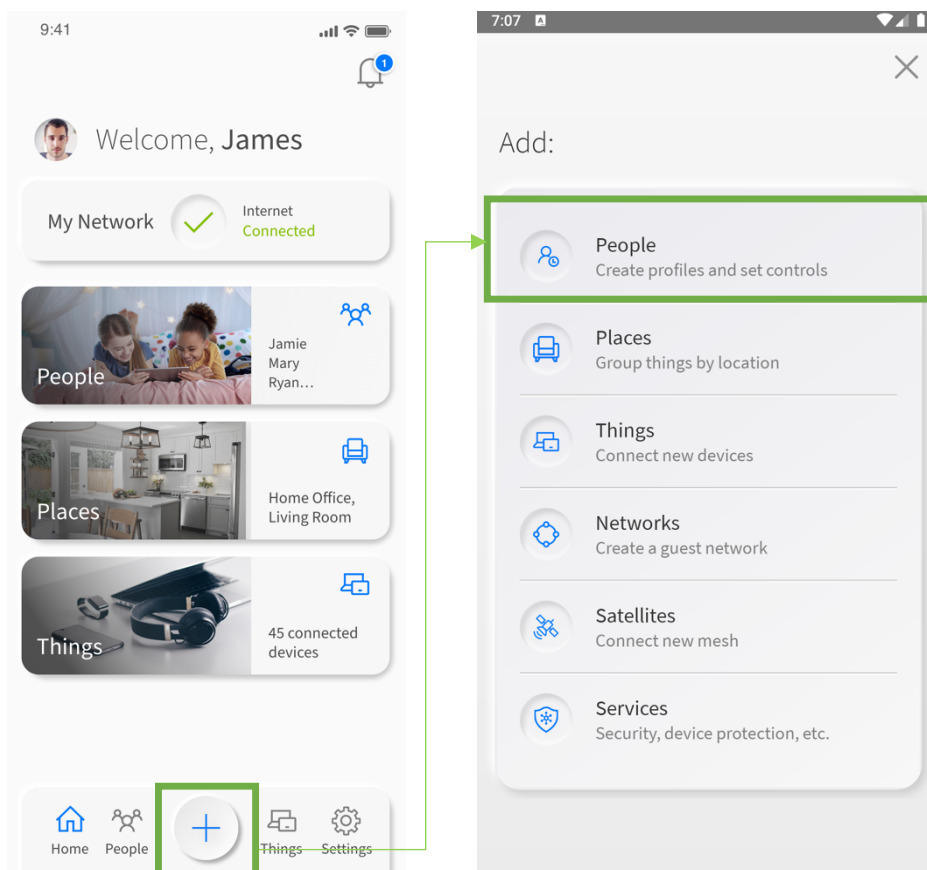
9:41

1

Welcome, James

My Network

Internet
Connected

People

Jamie
Mary
Ryan…

Places

Home Office, Living Room

Things

45 connected devices

Home People + Things Settings

7:07

Add:

People
Create profiles and set controls

Places
Group things by location

Things
Connect new devices

Networks
Create a guest network

Satellites
Connect new mesh

Services
Security, device protection, etc.